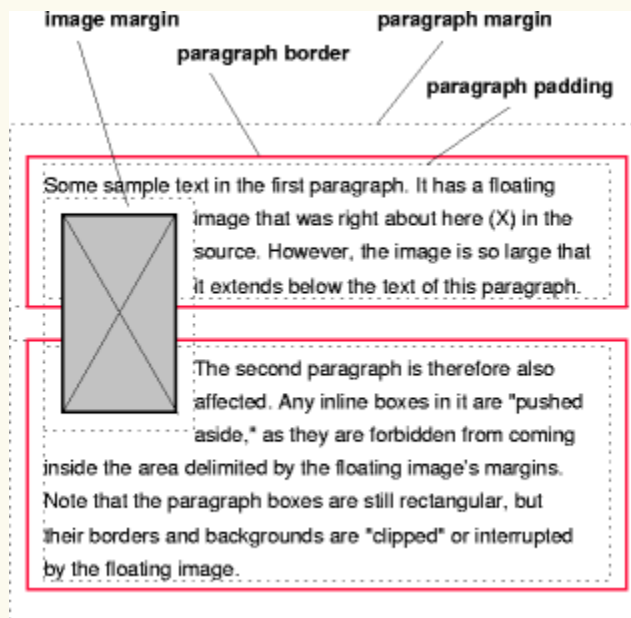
image margin

paragraph margin

paragraph border

paragraph padding

Some sample text in the first paragraph. It has a floating image that was right about here (X) in the source. However, the image is so large that it extends below the text of this paragraph.

The second paragraph is therefore also affected. Any inline boxes in it are "pushed aside," as they are forbidden from coming inside the area delimited by the floating image's margins. Note that the paragraph boxes are still rectangular, but their borders and backgrounds are "clipped" or interrupted by the floating image.